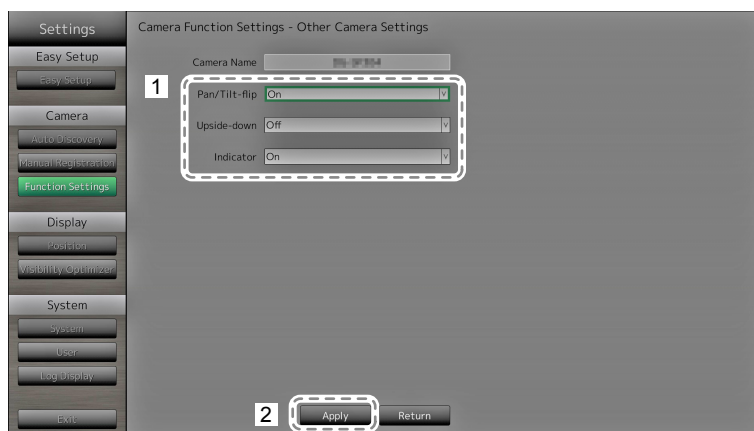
Settings

Easy Setup

Easy Setup

Camera

Auto Discovery

Manual Registration

Function Settings

Display

Position

Visibility Optimizer

System

System

User

Log Display

Exit

Camera Function Settings - Other Camera Settings

Camera Name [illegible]

1

Pan/Tilt-flip On

Upside-down Off

Indicator On

2

Apply

Return